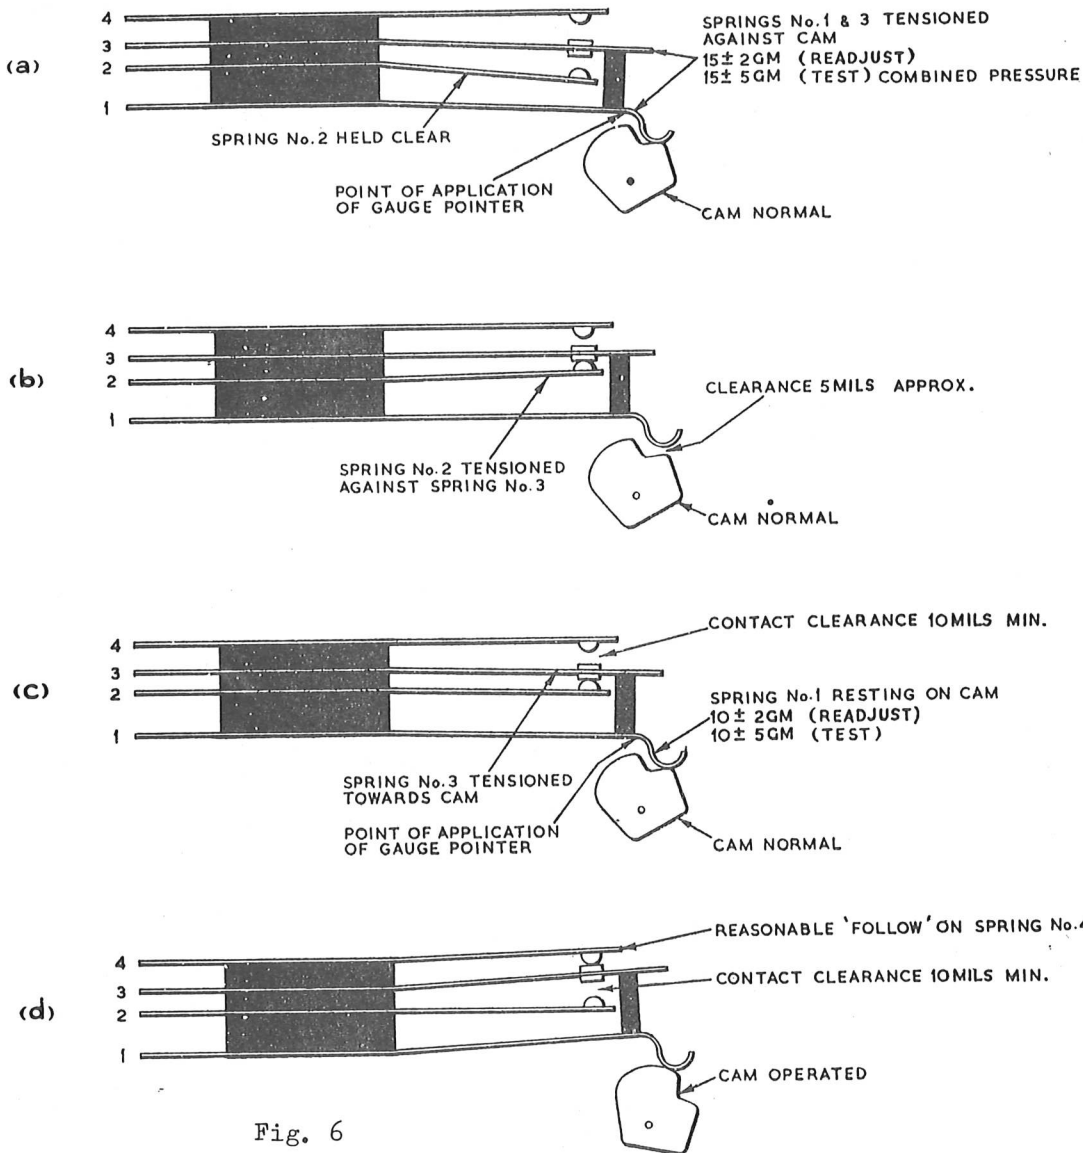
(a)

4
3
2
1

SPRINGS No.1 & 3 TENSIONED AGAINST CAM
15± 2GM (READJUST)
15± 5GM (TEST) COMBINED PRESSURE

SPRING No.2 HELD CLEAR

POINT OF APPLICATION OF GAUGE POINTER

CAM NORMAL

(b)

4
3
2
1

CLEARANCE 5MILS APPROX.

SPRING No.2 TENSIONED AGAINST SPRING No.3

CAM NORMAL

(C)

4
3
2
1

CONTACT CLEARANCE 10MILS MIN.

SPRING No.1 RESTING ON CAM
10± 2GM (READJUST)
10± 5GM (TEST)

SPRING No.3 TENSIONED TOWARDS CAM

POINT OF APPLICATION OF GAUGE POINTER

CAM NORMAL

(d)

4
3
2
1

REASONABLE 'FOLLOW' ON SPRING No.4

CONTACT CLEARANCE 10MILS MIN.

CAM OPERATED

Fig. 6